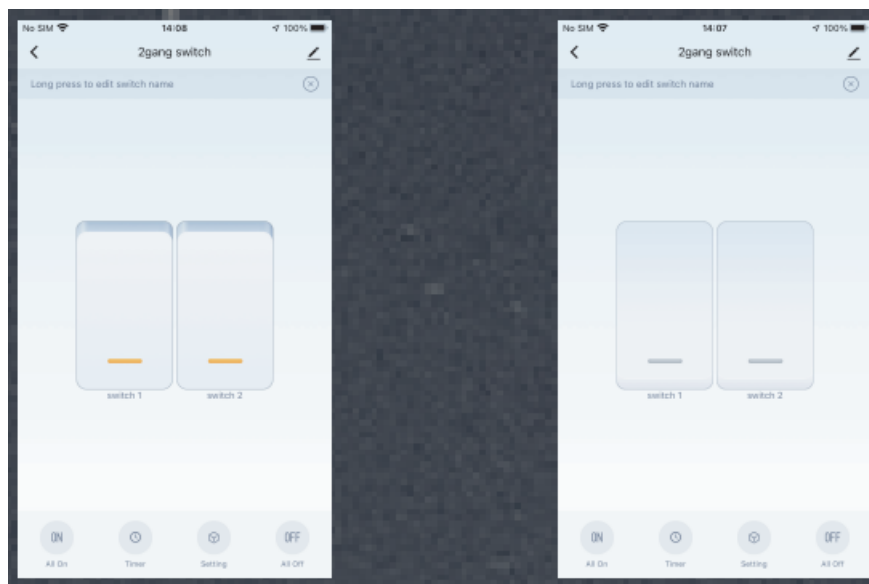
No SIM 14:08 100%

2gang switch

Long press to edit switch name

switch 1 switch 2

ON All On

Timer

Setting

OFF All Off

No SIM 14:07 100%

2gang switch

Long press to edit switch name

switch 1 switch 2

ON All On

Timer

Setting

OFF All Off